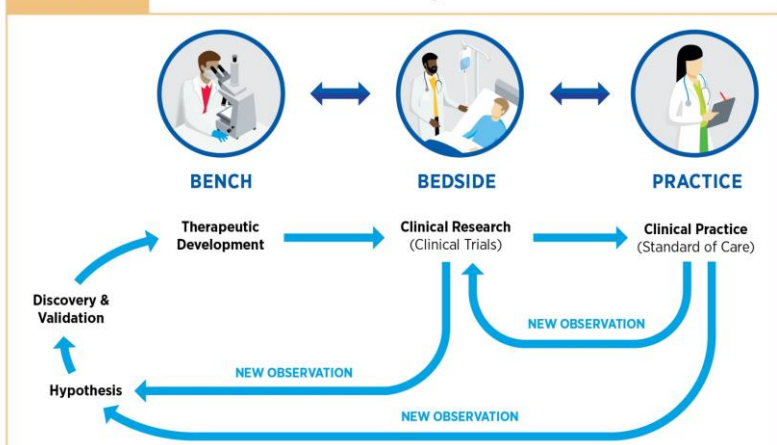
BENCH

BEDSIDE

PRACTICE

Therapeutic Development

Clinical Research (Clinical Trials)

Clinical Practice (Standard of Care)

Discovery & Validation

NEW OBSERVATION

NEW OBSERVATION

Hypothesis

NEW OBSERVATION